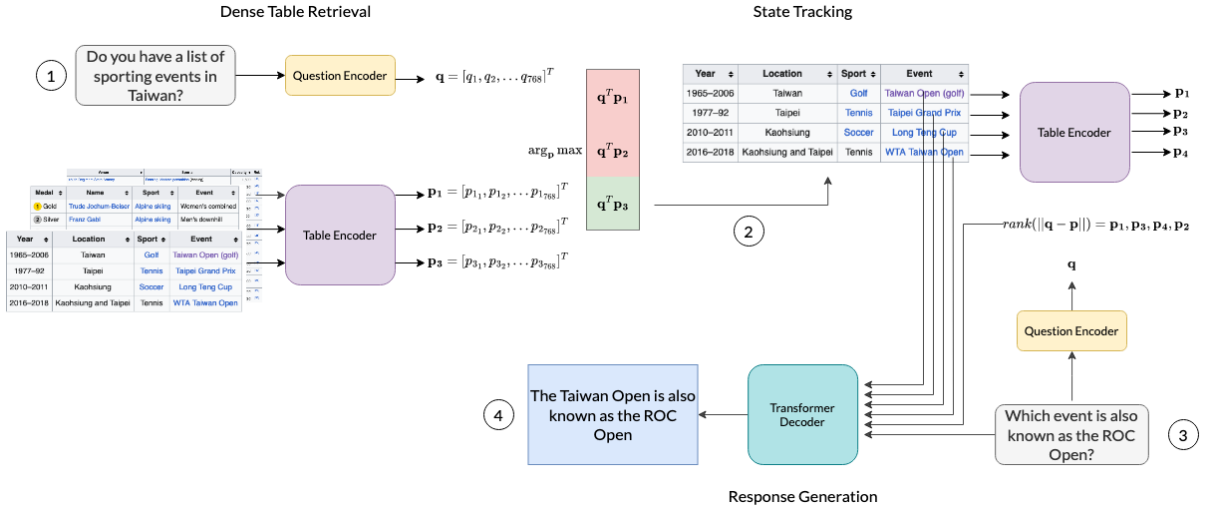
Dense Table Retrieval

State Tracking

1

Do you have a list of sporting events in Taiwan?

Question Encoder

$\mathbf{q} = [q_1, q_2, \ldots q_{768}]^T$

$\mathbf{q}^T\mathbf{p_1}$

$\arg_{\mathbf{p}} \max$

$\mathbf{q}^T\mathbf{p_2}$

$\mathbf{q}^T\mathbf{p_3}$

| Year | Location | Sport | Event |
|---|---|---|---|
| 1965–2006 | Taiwan | Golf | Taiwan Open (golf) |
| 1977–92 | Taipei | Tennis | Taipei Grand Prix |
| 2010–2011 | Kaohsiung | Soccer | Long Teng Cup |
| 2016–2018 | Kaohsiung and Taipei | Tennis | WTA Taiwan Open |

Table Encoder

$\mathbf{p_1}$
$\mathbf{p_2}$
$\mathbf{p_3}$
$\mathbf{p_4}$

| Medal | Name | Sport | Event |
|---|---|---|---|
| Gold | Trude Jochum-Beiser | Alpine skiing | Women's combined |
| Silver | Franz Gabl | Alpine skiing | Men's downhill |

| Year | Location | Sport | Event |
|---|---|---|---|
| 1965–2006 | Taiwan | Golf | Taiwan Open (golf) |
| 1977–92 | Taipei | Tennis | Taipei Grand Prix |
| 2010–2011 | Kaohsiung | Soccer | Long Teng Cup |
| 2016–2018 | Kaohsiung and Taipei | Tennis | WTA Taiwan Open |

Table Encoder

$\mathbf{p_1} = [p_{1_1}, p_{1_2}, \ldots p_{1_{768}}]^T$

$\mathbf{p_2} = [p_{2_1}, p_{2_2}, \ldots p_{2_{768}}]^T$

$\mathbf{p_3} = [p_{3_1}, p_{3_2}, \ldots p_{3_{768}}]^T$

2

$rank(||\mathbf{q} - \mathbf{p}||) = \mathbf{p_1}, \mathbf{p_3}, \mathbf{p_4}, \mathbf{p_2}$

$\mathbf{q}$

Question Encoder

4

The Taiwan Open is also known as the ROC Open

Transformer Decoder

Which event is also known as the ROC Open?

3

Response Generation